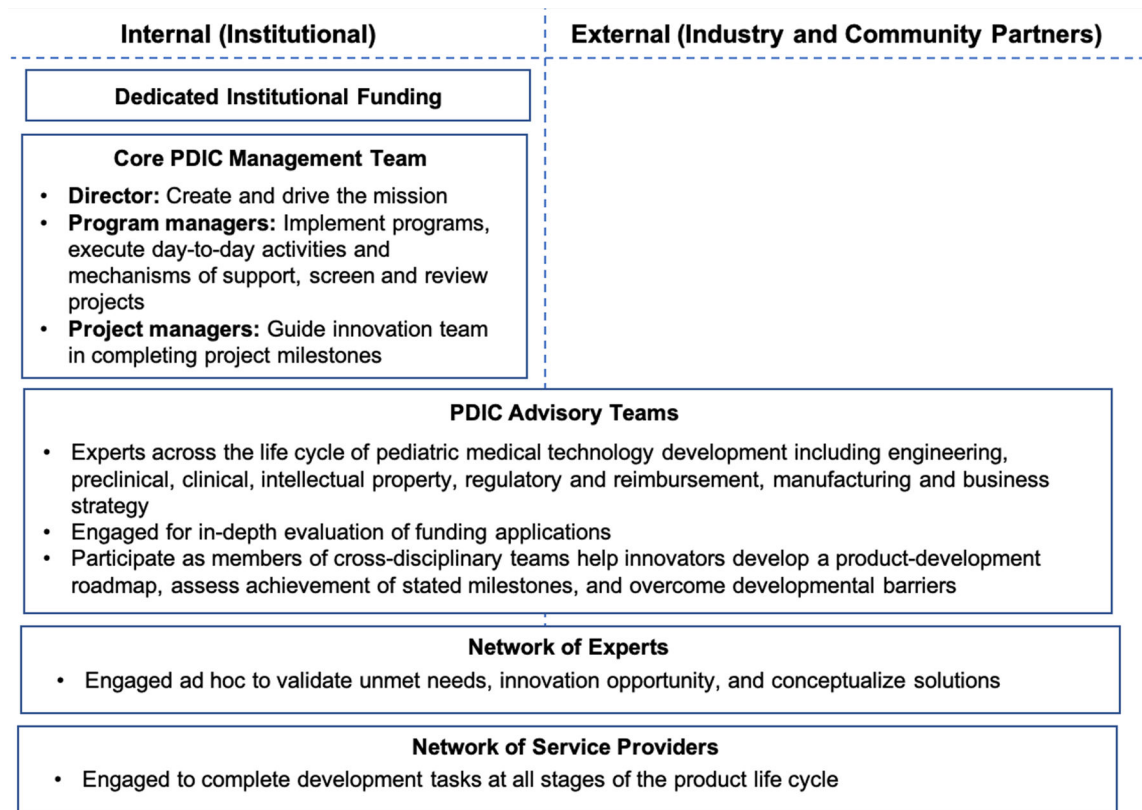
Internal (Institutional)

External (Industry and Community Partners)

Dedicated Institutional Funding

Core PDIC Management Team

- **Director:** Create and drive the mission
- **Program managers:** Implement programs, execute day-to-day activities and mechanisms of support, screen and review projects
- **Project managers:** Guide innovation team in completing project milestones

PDIC Advisory Teams

- Experts across the life cycle of pediatric medical technology development including engineering, preclinical, clinical, intellectual property, regulatory and reimbursement, manufacturing and business strategy
- Engaged for in-depth evaluation of funding applications
- Participate as members of cross-disciplinary teams help innovators develop a product-development roadmap, assess achievement of stated milestones, and overcome developmental barriers

Network of Experts

- Engaged ad hoc to validate unmet needs, innovation opportunity, and conceptualize solutions

Network of Service Providers

- Engaged to complete development tasks at all stages of the product life cycle